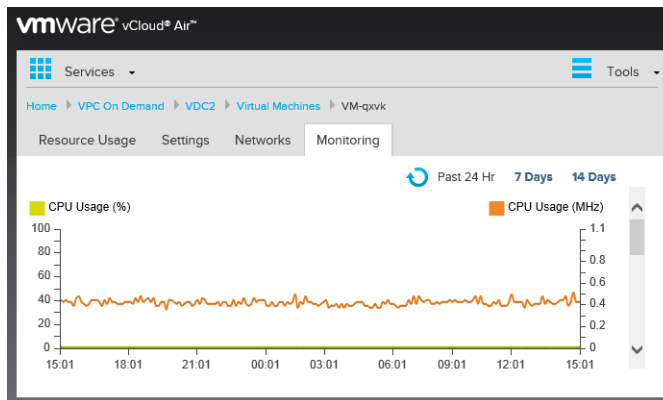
vmware vCloud® Air™

Services

Tools

Home › VPC On Demand › VDC2 › Virtual Machines › VM-qxvk

Resource Usage | Settings | Networks | Monitoring

Past 24 Hr   7 Days   14 Days

CPU Usage (%)

CPU Usage (MHz)

100
80
60
40
20
0

1.1
0.8
0.6
0.4
0.2
0

15:01 18:01 21:01 00:01 03:01 06:01 09:01 12:01 15:01